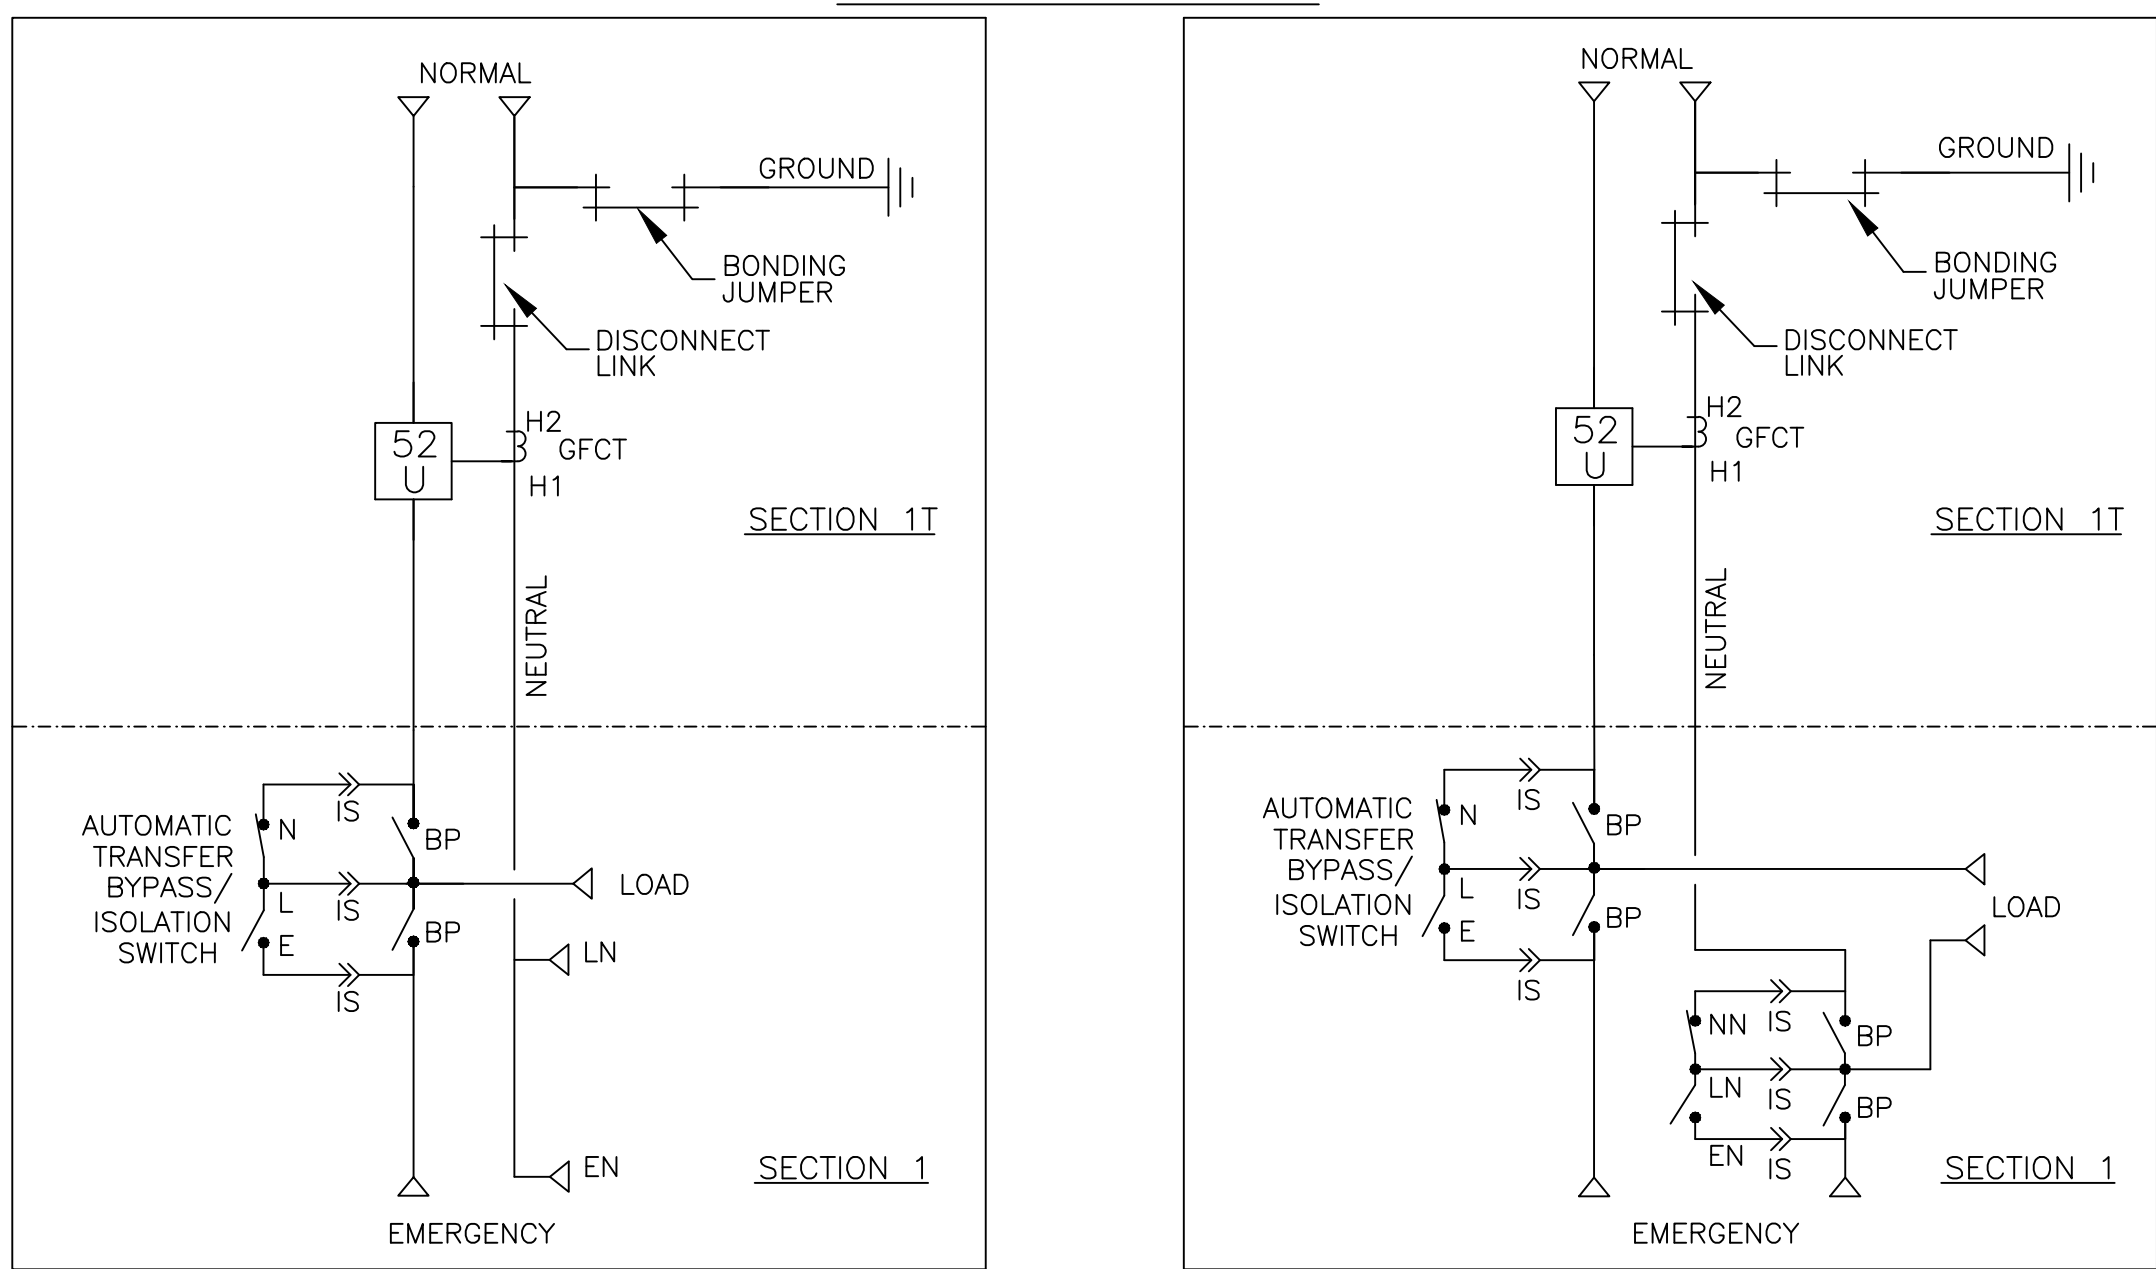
NORMAL

GROUND

BONDING JUMPER

DISCONNECT LINK

52 U

H2 GFCT H1

SECTION 1T

NEUTRAL

AUTOMATIC TRANSFER BYPASS/ ISOLATION SWITCH

N IS BP

L IS LOAD

E IS BP LN

IS

EN

SECTION 1

EMERGENCY

NORMAL

GROUND

BONDING JUMPER

DISCONNECT LINK

52 U

H2 GFCT H1

SECTION 1T

NEUTRAL

AUTOMATIC TRANSFER BYPASS/ ISOLATION SWITCH

N IS BP

L IS

E BP

IS

LOAD

NN IS BP

LN IS

BP

EN IS

SECTION 1

EMERGENCY